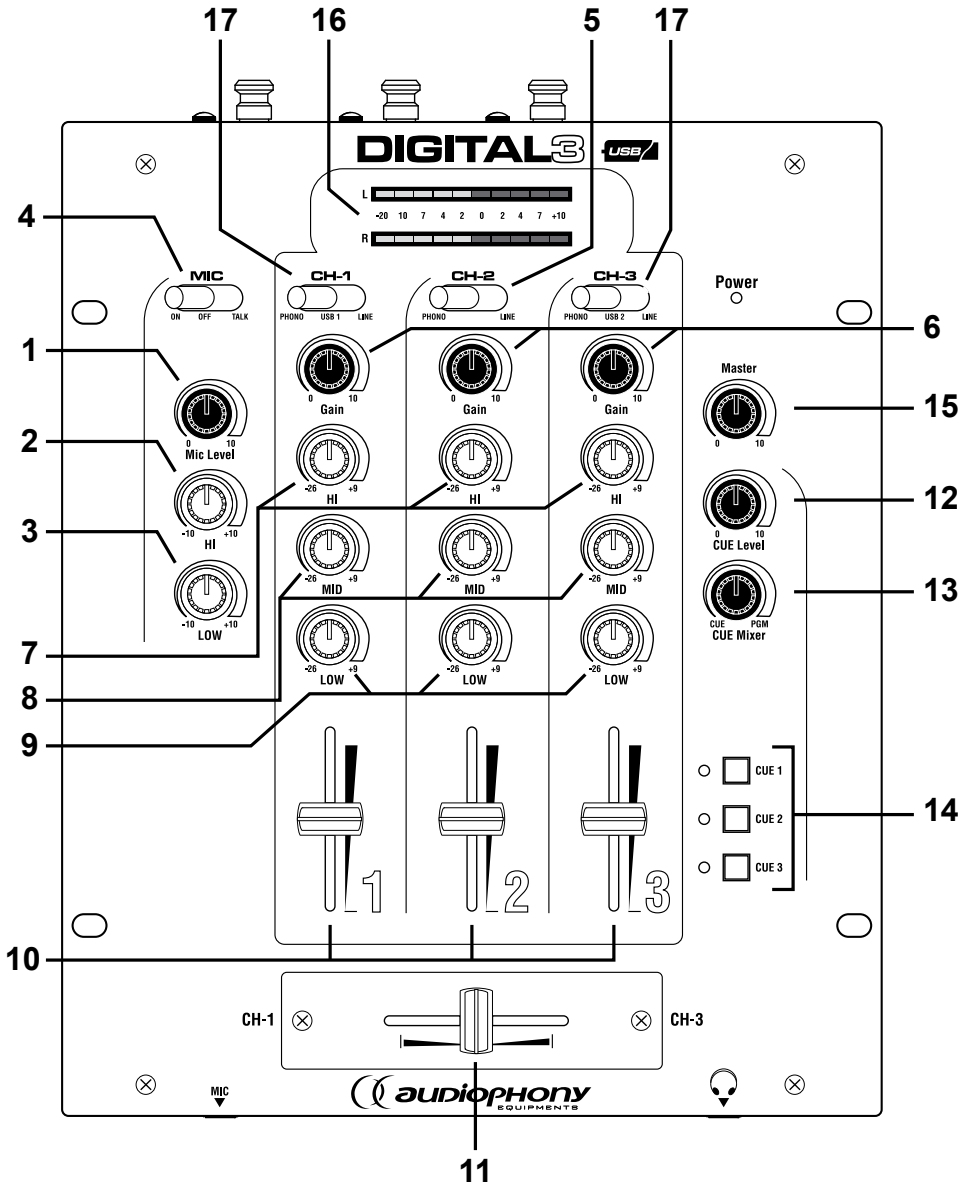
17
16
5
17

DIGITAL3 USB

L
-20 10 7 4 2 0 2 4 7 +10
R

4
MIC
ON OFF TALK

CH-1
PHONO USB 1 LINE

CH-2
PHONO LINE

CH-3
PHONO USB 2 LINE

Power

6

1
0 10
Mic Level

0 10
Gain

0 10
Gain

0 10
Gain

Master
0 10
15

2
-10 +10
HI

-26 +9
HI

-26 +9
HI

-26 +9
HI

12
0 10
CUE Level

3
-10 +10
LOW

-26 +9
MID

-26 +9
MID

-26 +9
MID

13
CUE PGM
CUE Mixer

7

-26 +9
LOW

-26 +9
LOW

-26 +9
LOW

8
9

CUE 1
CUE 2
CUE 3
14

1
2
3

10

CH-1
CH-3

MIC

audiophony
EQUIPMENTS

11